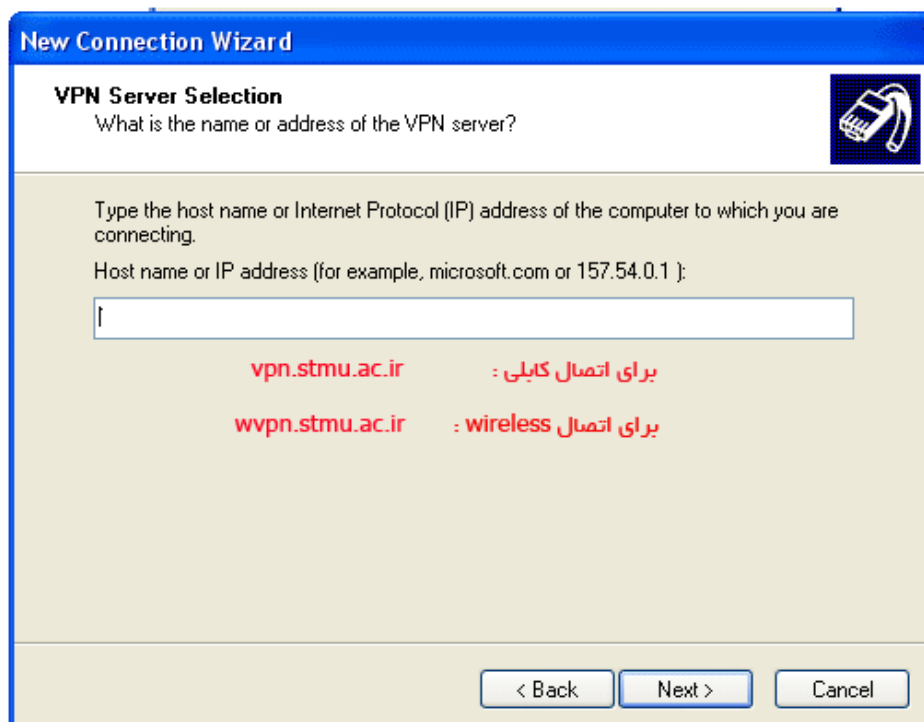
New Connection Wizard

VPN Server Selection
What is the name or address of the VPN server?

Type the host name or Internet Protocol (IP) address of the computer to which you are connecting.

Host name or IP address (for example, microsoft.com or 157.54.0.1 ):

برای اتصال کابلی : vpn.stmu.ac.ir

برای اتصال wireless : wvpn.stmu.ac.ir

< Back
Next >
Cancel